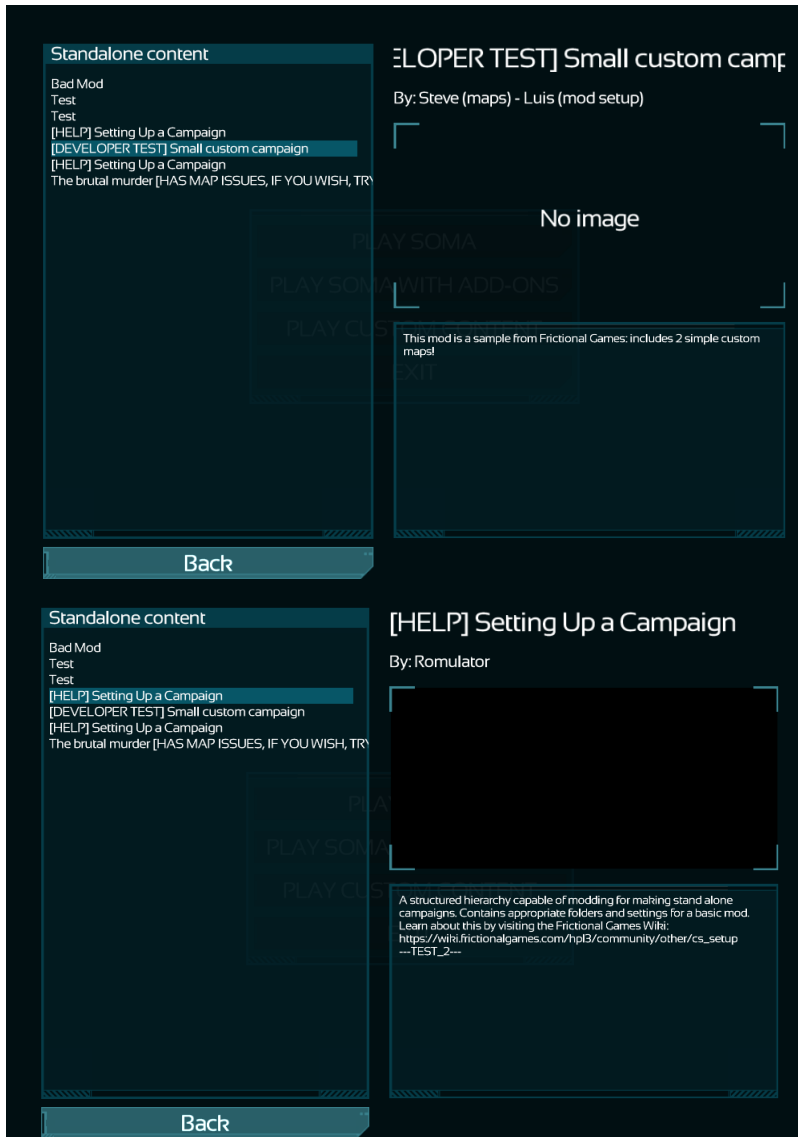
Standalone content

Bad Mod
Test
Test
[HELP] Setting Up a Campaign
[DEVELOPER TEST] Small custom campaign
[HELP] Setting Up a Campaign
The brutal murder [HAS MAP ISSUES, IF YOU WISH, TRY

ELOPER TEST] Small custom camp

By: Steve (maps) - Luis (mod setup)

No image

PLAY SOMA
PLAY SOMA WITH ADD-ONS
PLAY CUSTOM CONTENT
EXIT

This mod is a sample from Frictional Games: includes 2 simple custom maps!

Back

Standalone content

Bad Mod
Test
Test
[HELP] Setting Up a Campaign
[DEVELOPER TEST] Small custom campaign
[HELP] Setting Up a Campaign
The brutal murder [HAS MAP ISSUES, IF YOU WISH, TRY

[HELP] Setting Up a Campaign

By: Romulator

PLAY SOMA
PLAY CUSTOM CONTENT

A structured hierarchy capable of modding for making stand alone campaigns. Contains appropriate folders and settings for a basic mod. Learn about this by visiting the Frictional Games Wiki: https://wiki.frictionalgames.com/hpl3/community/other/cs_setup
---TEST_2---

Back